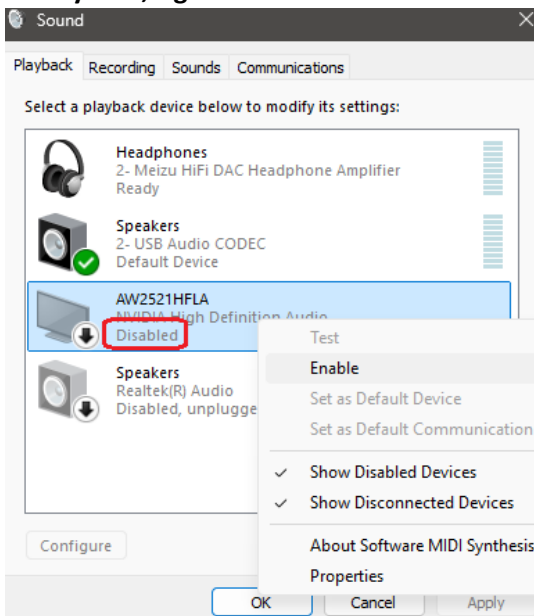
Sound

Playback Recording Sounds Communications

Select a playback device below to modify its settings:

Headphones
2- Meizu HiFi DAC Headphone Amplifier
Ready

Speakers
2- USB Audio CODEC
Default Device

AW2521HFLA
NVIDIA High Definition Audio
Disabled

Speakers
Realtek(R) Audio
Disabled, unplugge

Test
Enable
Set as Default Device
Set as Default Communication
Show Disabled Devices
Show Disconnected Devices
About Software MIDI Synthesis
Properties

Configure

OK Cancel Apply